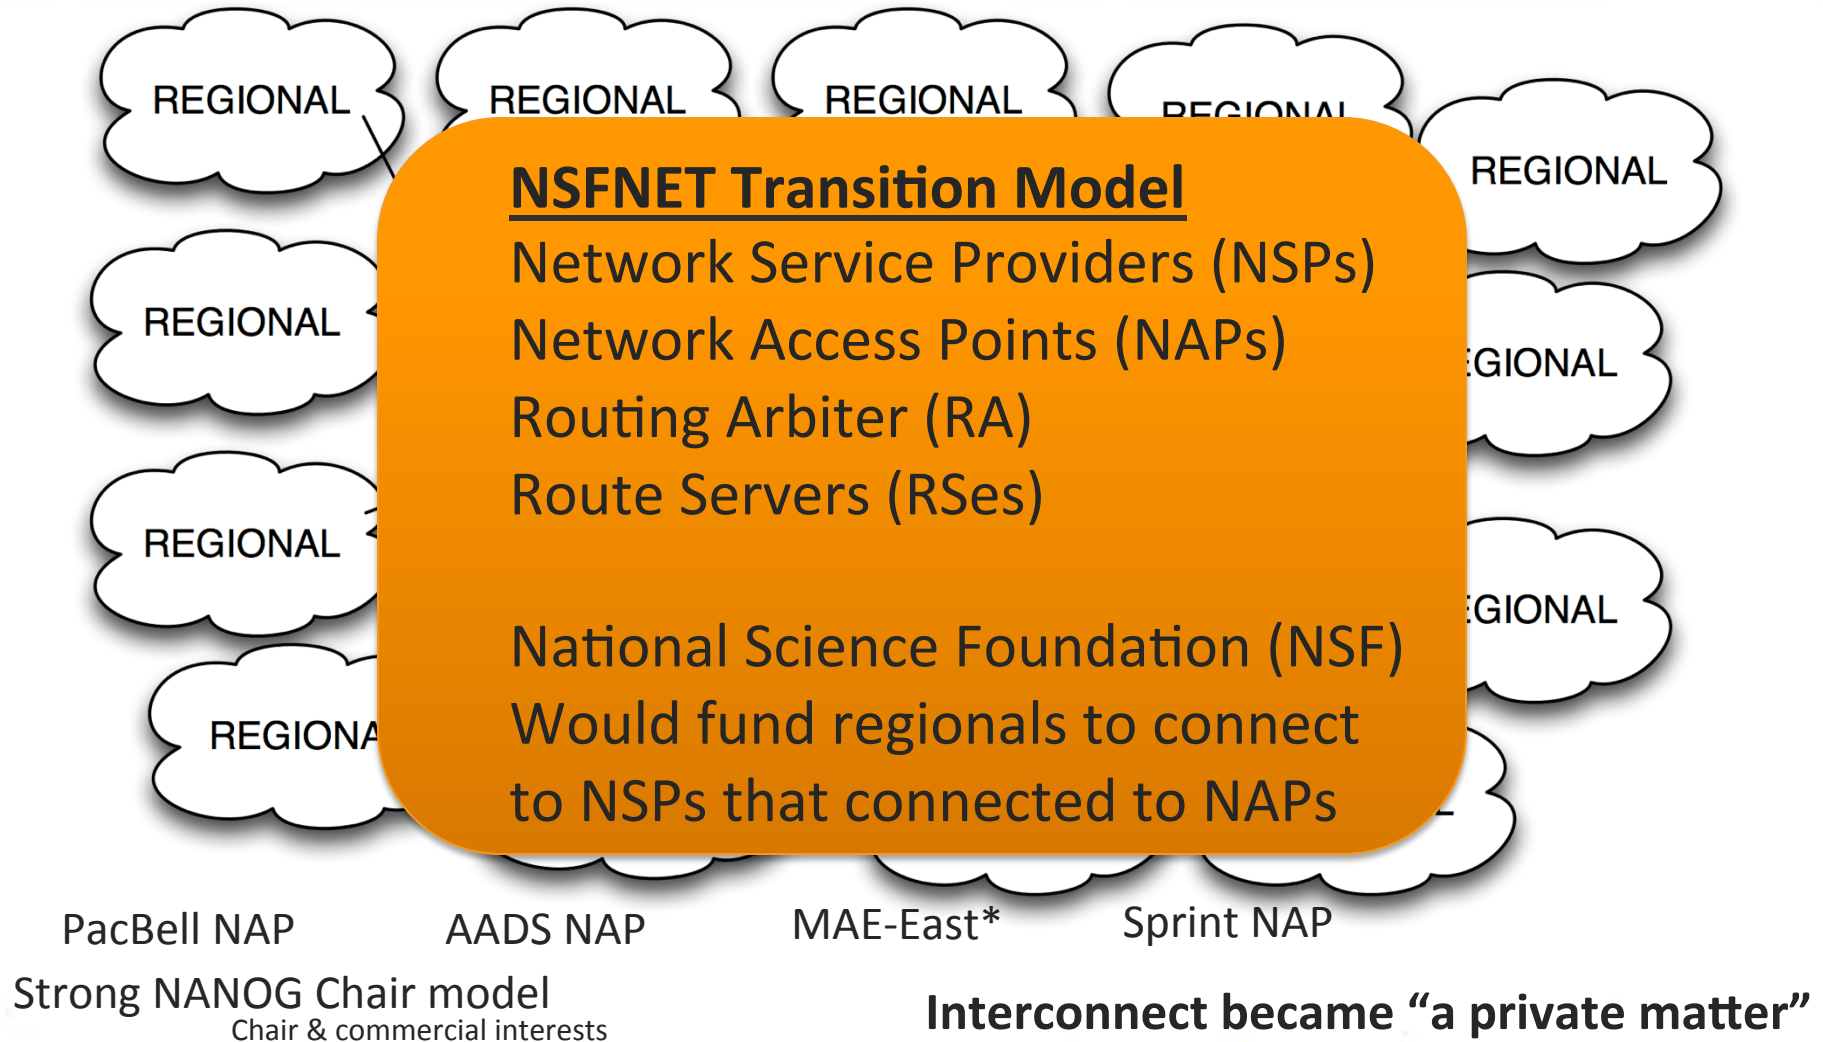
REGIONAL REGIONAL REGIONAL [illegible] REGIONAL

REGIONAL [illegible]GIONAL

REGIONAL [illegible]GIONAL

REGIONA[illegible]

NSFNET Transition Model
Network Service Providers (NSPs)
Network Access Points (NAPs)
Routing Arbiter (RA)
Route Servers (RSes)

National Science Foundation (NSF)
Would fund regionals to connect to NSPs that connected to NAPs

PacBell NAP AADS NAP MAE-East* Sprint NAP

Strong NANOG Chair model
Chair & commercial interests

Interconnect became “a private matter”